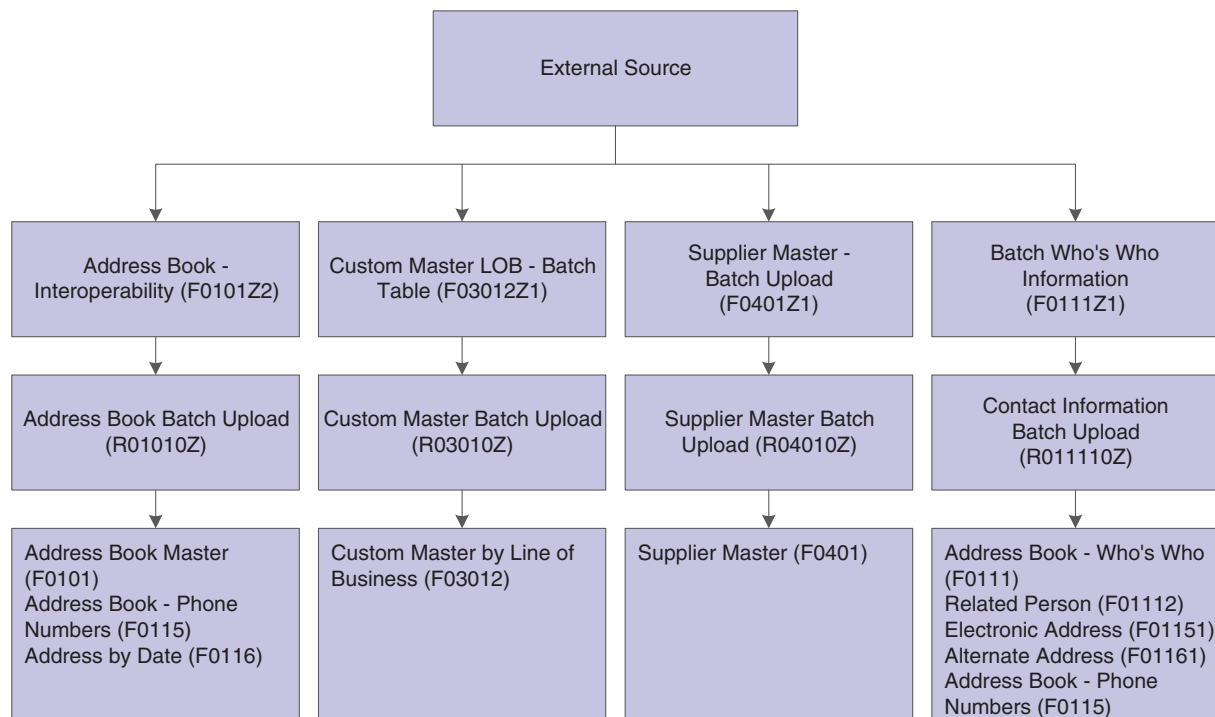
External Source

Address Book - Interoperability (F0101Z2)

Custom Master LOB - Batch Table (F03012Z1)

Supplier Master - Batch Upload (F0401Z1)

Batch Who's Who Information (F0111Z1)

Address Book Batch Upload (R01010Z)

Custom Master Batch Upload (R03010Z)

Supplier Master Batch Upload (R04010Z)

Contact Information Batch Upload (R011110Z)

Address Book Master (F0101)
Address Book - Phone Numbers (F0115)
Address by Date (F0116)

Custom Master by Line of Business (F03012)

Supplier Master (F0401)

Address Book - Who's Who (F0111)
Related Person (F01112)
Electronic Address (F01151)
Alternate Address (F01161)
Address Book - Phone Numbers (F0115)